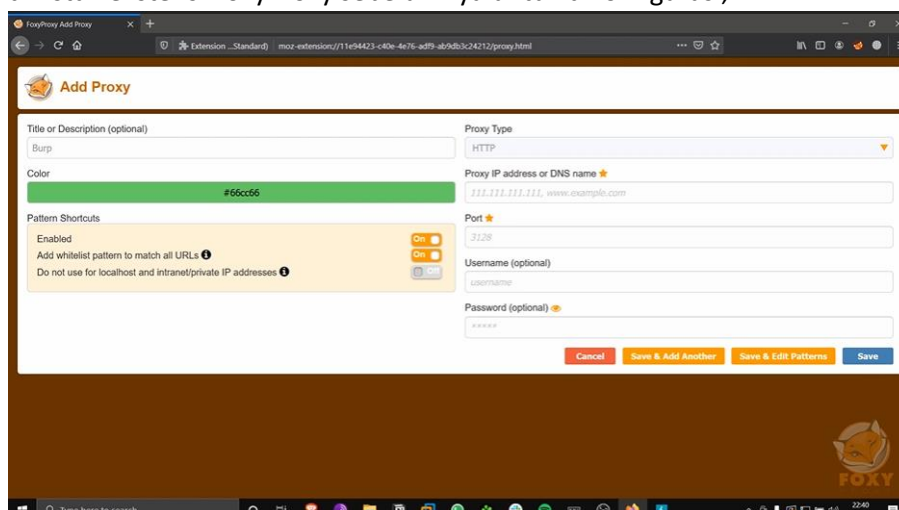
FoxyProxy Add Proxy

Extension ...Standard) moz-extension://11e94423-c40e-4e76-adf9-ab9db3c24212/proxy.html

Add Proxy

Title or Description (optional)
Burp

Color
#66cc66

Pattern Shortcuts
Enabled On
Add whitelist pattern to match all URLs On
Do not use for localhost and intranet/private IP addresses Off

Proxy Type
HTTP

Proxy IP address or DNS name
111.111.111.111, www.example.com

Port
3128

Username (optional)
username

Password (optional)
*****

Cancel Save & Add Another Save & Edit Patterns Save

FOXY

22:40